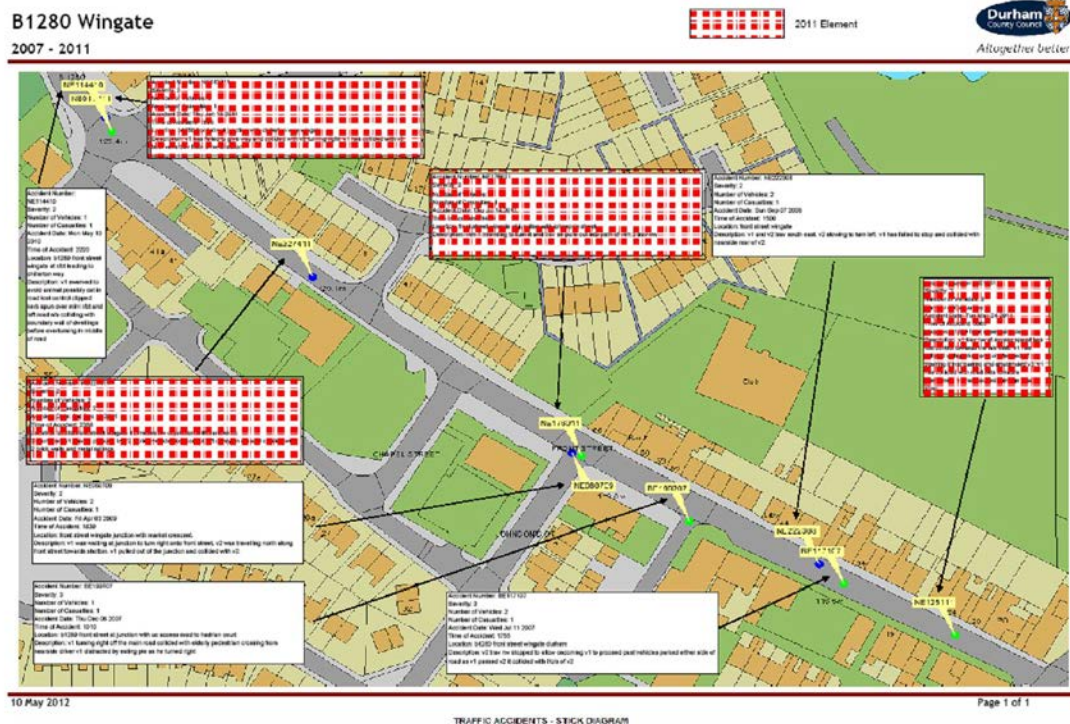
B1280 Wingate

2007 - 2011

2011 Element

Durham County Council

Altogether better

NE11441 0

NE81 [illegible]

Accident Number: NE11441 0
Severity: 2
Number of Vehicles: 1
Number of Casualties: 1
Accident Date: Mon May 10 2010
Time of Accident: 2220
Location: b1280 front street wingate at cbl leading to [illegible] way
Description: v1 swerved to avoid animal possibly cat in road lost control clipped kerb spun over stm rbt and left road w/s colliding with boundary wall of dwellings before overturning in middle of road

NE227811

Accident Number: NE222800
Severity: 2
Number of Vehicles: 2
Number of Casualties: 1
Accident Date: Sun Sep 27 2009
Time of Accident: 1500
Location: front street wingate
Description: v1 and v2 tow south east. v2 slowing to turn left. v1 has failed to stop and collided with nearside rear of v2.

Club

NE1 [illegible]

FRONT STREET

CHAPEL STREET

NE08079

NE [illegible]

NE222800

NE11 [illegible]

NE13511

Accident Number: NE08079
Severity: 2
Number of Vehicles: 2
Number of Casualties: 1
Accident Date: Fri Apr 03 2009
Time of Accident: 1830
Location: front street wingate junction with market crescent.
Description: v1 was waiting at junction to turn right onto front street, v2 was travelling north along front street towards station. v1 pulled out of the junction and collided with v2.

Accident Number: NE18 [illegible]
Severity: 3
Number of Vehicles: 1
Number of Casualties: 1
Accident Date: Thu Dec 06 2007
Time of Accident: 1010
Location: b1280 front street at junction with an access road to hadrian court
Description: v1 turning right off the main road collided with elderly pedestrian crossing from nearside driver v1 distracted by eating pie as he turned right

Accident Number: NE1 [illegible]
Severity: 3
Number of Vehicles: 2
Number of Casualties: 1
Accident Date: Wed Jul 11 2007
Time of Accident: 1755
Location: b1280 front street wingate durham
Description: v2 tow ne stopped to allow oncoming v1 to proceed past vehicles parked either side of road as v1 passed v2 it collided with o/s of v2

10 May 2012

Page 1 of 1

TRAFFIC ACCIDENTS - STICK DIAGRAM